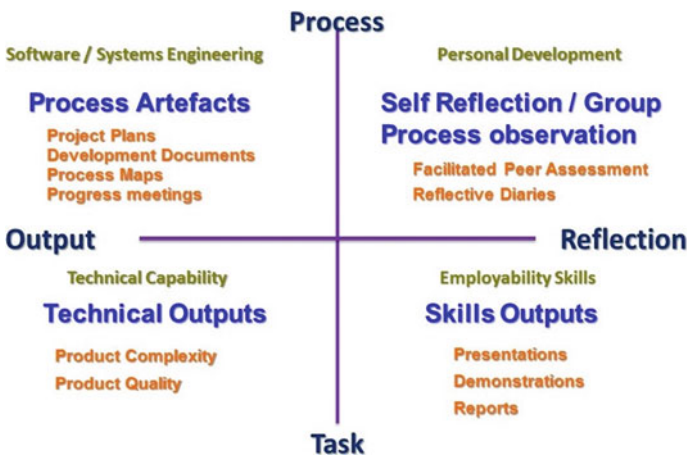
Process

Software / Systems Engineering

Process Artefacts

Project Plans
Development Documents
Process Maps
Progress meetings

Personal Development

Self Reflection / Group Process observation

Facilitated Peer Assessment
Reflective Diaries

Output

Reflection

Technical Capability

Technical Outputs

Product Complexity
Product Quality

Employability Skills

Skills Outputs

Presentations
Demonstrations
Reports

Task